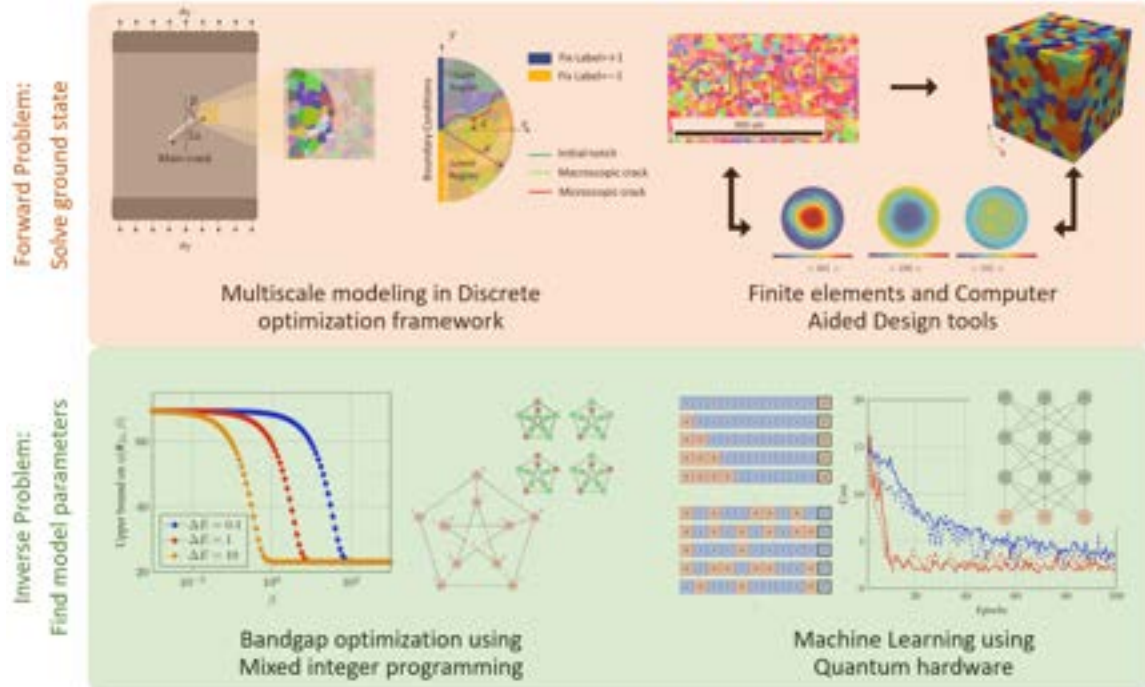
Forward Problem:
Solve ground state

$\sigma_Y$

$\beta$

$2a$

Main crack

$\sigma_Y$

$y$

Upper Region

Lower Region

Boundary Conditions

$x$

Fix Label=+1

Fix Label=−1

Initial notch

Macroscopic crack

Microscopic crack

500 μm

< 001 >

< 100 >

< 111 >

Multiscale modeling in Discrete optimization framework

Finite elements and Computer Aided Design tools

Inverse Problem:
Find model parameters

Upper bound on $\text{cd}\,\mathfrak{B}_G(\beta)$

$\Delta E = 0.1$

$\Delta E = 1$

$\Delta E = 10$

$10^{-1}$

$10^{0}$

$10^{1}$

$\beta$

Cost

Episodes

Bandgap optimization using Mixed integer programming

Machine Learning using Quantum hardware